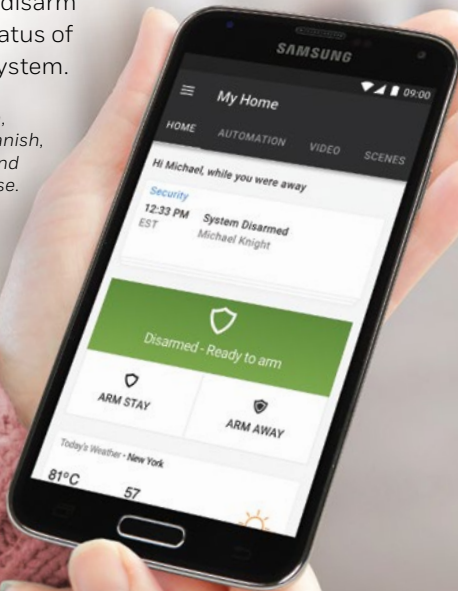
disarm
atus of
ystem.

,
anish,
nd
se.

SAMSUNG

09:00

My Home

HOME AUTOMATION VIDEO SCENES

Hi Michael, while you were away

Security
12:33 PM EST
System Disarmed
Michael Knight

Disarmed - Ready to arm

ARM STAY

ARM AWAY

Today's Weather - New York

81°C

57